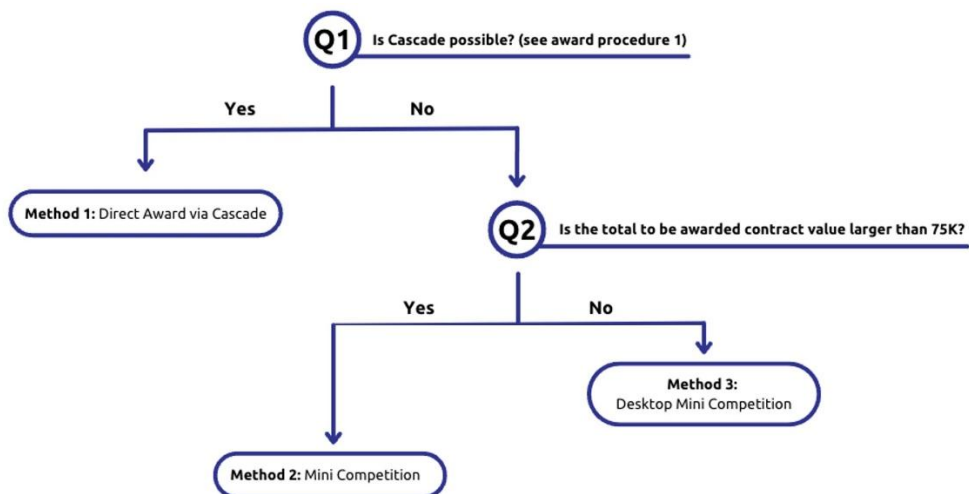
Q1 Is Cascade possible? (see award procedure 1)

Yes

No

Method 1: Direct Award via Cascade

Q2 Is the total to be awarded contract value larger than 75K?

Yes

No

Method 3: Desktop Mini Competition

Method 2: Mini Competition